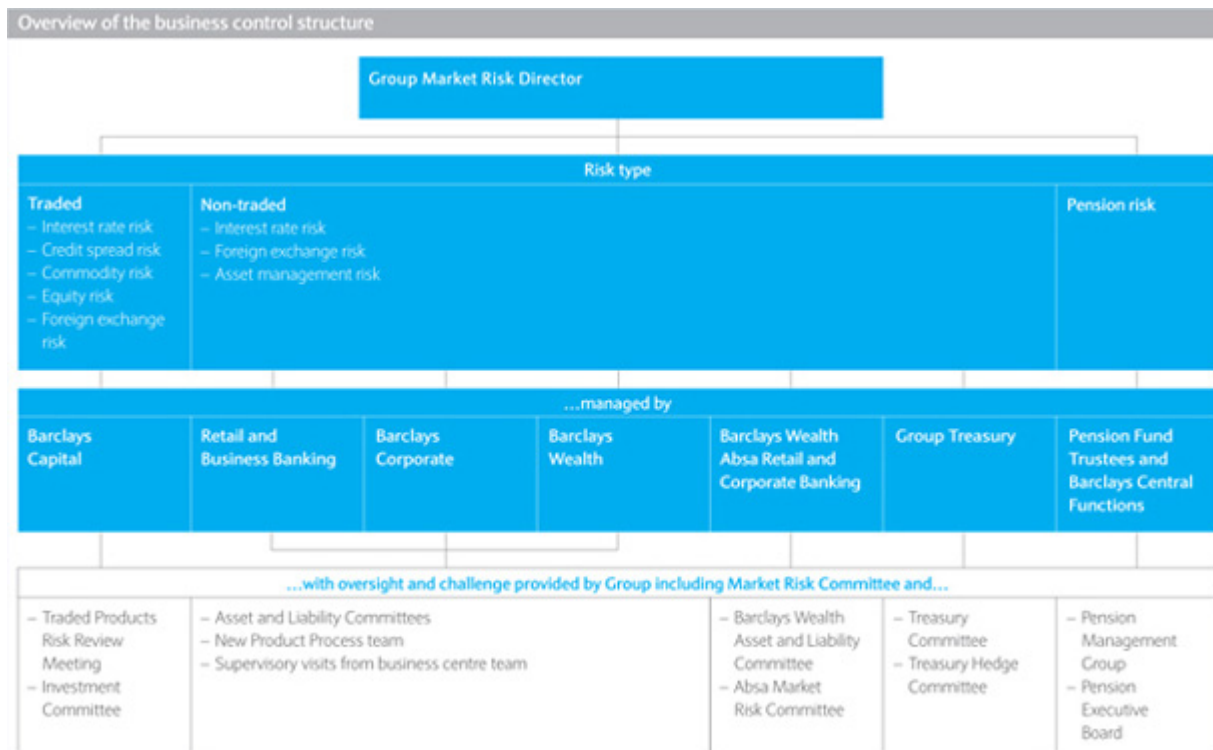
Overview of the business control structure

Group Market Risk Director

Risk type

Traded
– Interest rate risk
– Credit spread risk
– Commodity risk
– Equity risk
– Foreign exchange risk

Non-traded
– Interest rate risk
– Foreign exchange risk
– Asset management risk

Pension risk

…managed by

Barclays Capital

Retail and Business Banking

Barclays Corporate

Barclays Wealth

Barclays Wealth Absa Retail and Corporate Banking

Group Treasury

Pension Fund Trustees and Barclays Central Functions

…with oversight and challenge provided by Group including Market Risk Committee and…

– Traded Products Risk Review Meeting
– Investment Committee

– Asset and Liability Committees
– New Product Process team
– Supervisory visits from business centre team

– Barclays Wealth Asset and Liability Committee
– Absa Market Risk Committee

– Treasury Committee
– Treasury Hedge Committee

– Pension Management Group
– Pension Executive Board